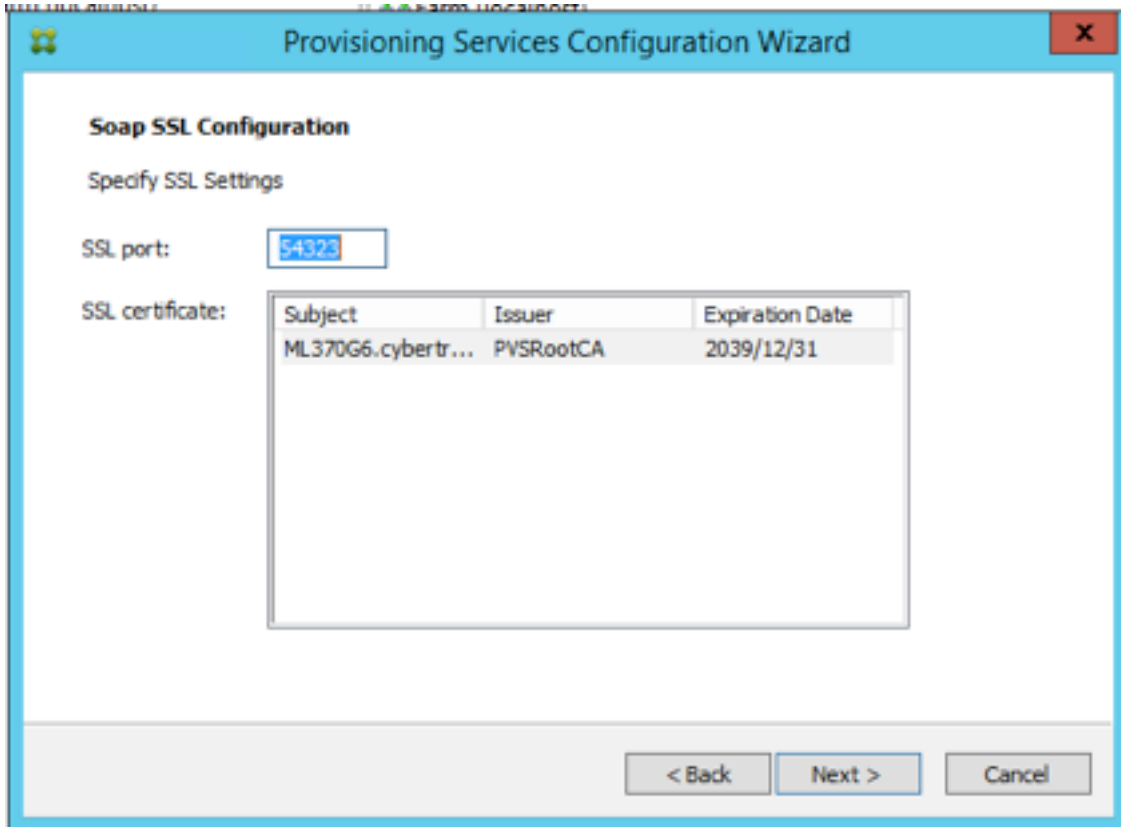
Provisioning Services Configuration Wizard

X

Soap SSL Configuration

Specify SSL Settings

SSL port: 54323

SSL certificate:

| Subject | Issuer | Expiration Date |
|---|---|---|
| ML370G6.cybertr... | PVSRootCA | 2039/12/31 |

< Back

Next >

Cancel